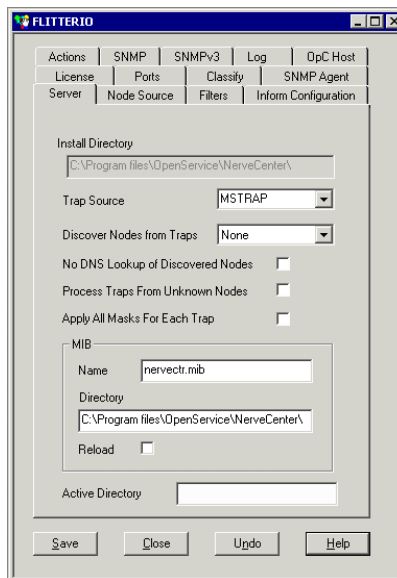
FLITTERIO

Actions | SNMP | SNMPv3 | Log | OpC Host
License | Ports | Classify | SNMP Agent
Server | Node Source | Filters | Inform Configuration

Install Directory
C:\Program files\OpenService\NerveCenter\

Trap Source MSTRAP

Discover Nodes from Traps None

No DNS Lookup of Discovered Nodes

Process Traps From Unknown Nodes

Apply All Masks For Each Trap

MIB
Name nervectr.mib
Directory
C:\Program files\OpenService\NerveCenter\
Reload

Active Directory

Save Close Undo Help